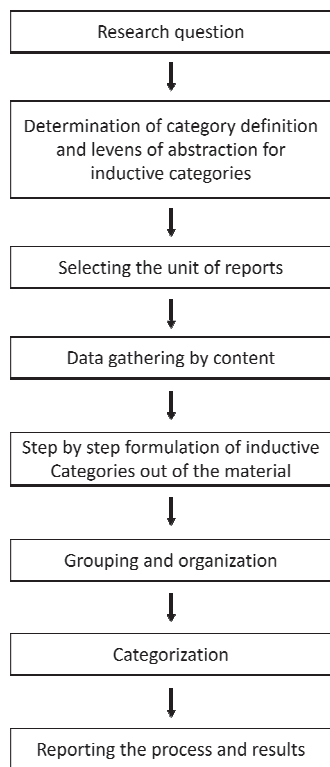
Research question

Determination of category definition and levens of abstraction for inductive categories

Selecting the unit of reports

Data gathering by content

Step by step formulation of inductive Categories out of the material

Grouping and organization

Categorization

Reporting the process and results